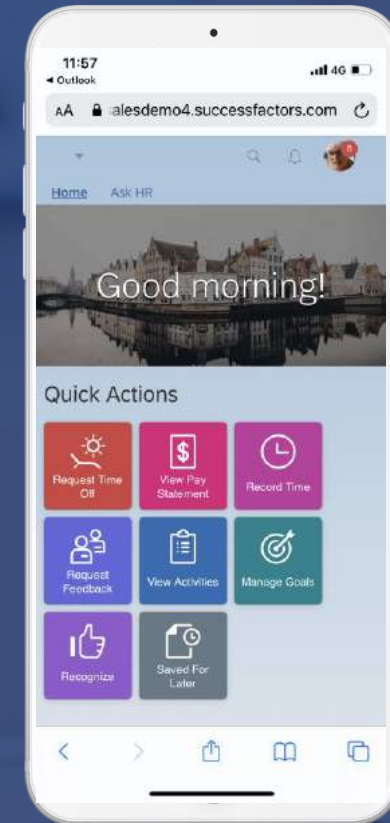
11:57
◂ Outlook
4G

AA alesdemo4.successfactors.com

Home Ask HR

Good morning!

Quick Actions

Request Time Off

View Pay Statement

Record Time

Request Feedback

View Activities

Manage Goals

Recognize

Saved For Later